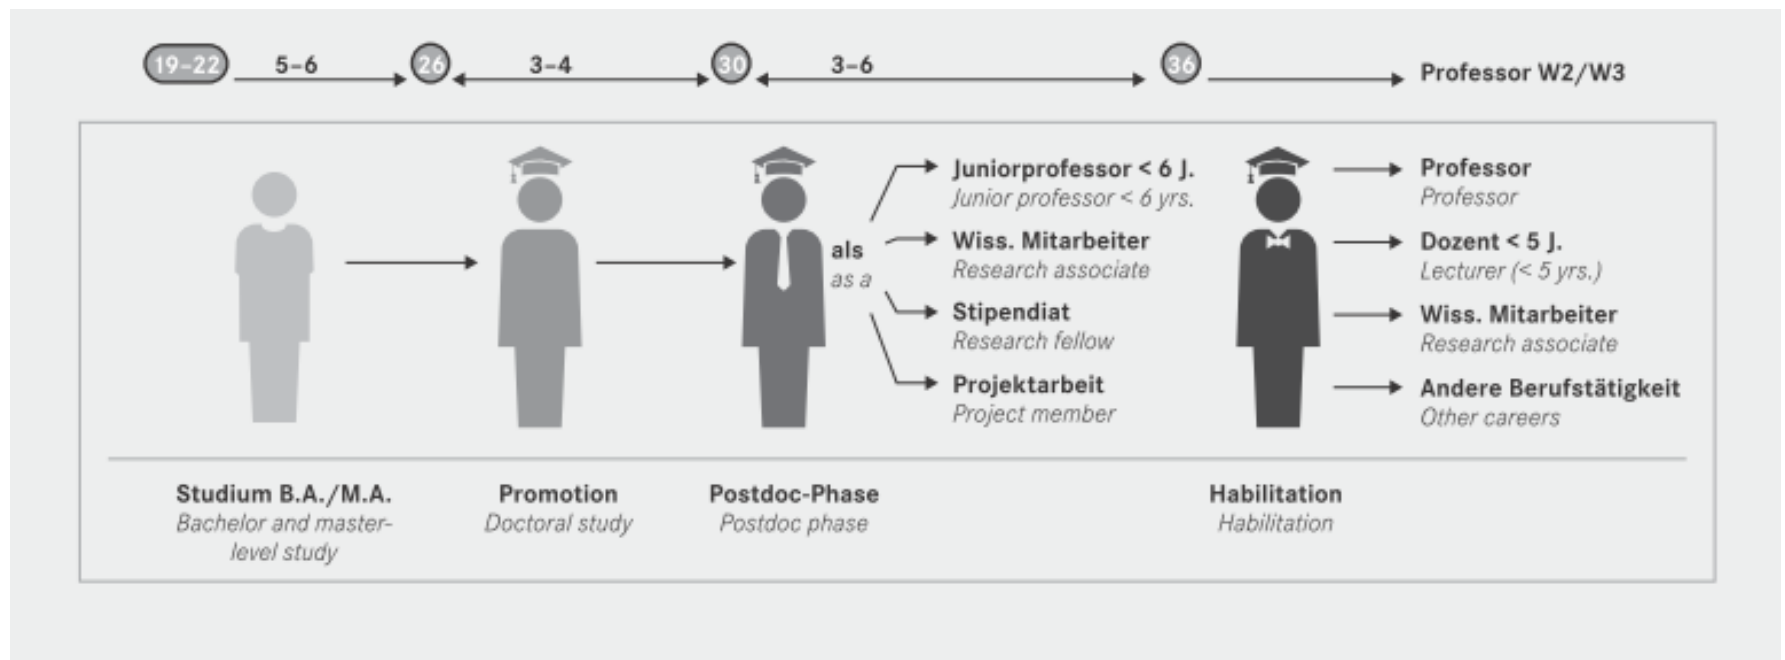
19–22 5–6 26 3–4 30 3–6 36 Professor W2/W3

als
as a

Juniorprofessor < 6 J.
Junior professor < 6 yrs.

Wiss. Mitarbeiter
Research associate

Stipendiat
Research fellow

Projektarbeit
Project member

Professor
Professor

Dozent < 5 J.
Lecturer (< 5 yrs.)

Wiss. Mitarbeiter
Research associate

Andere Berufstätigkeit
Other careers

Studium B.A./M.A.
Bachelor and master-level study

Promotion
Doctoral study

Postdoc-Phase
Postdoc phase

Habilitation
Habilitation